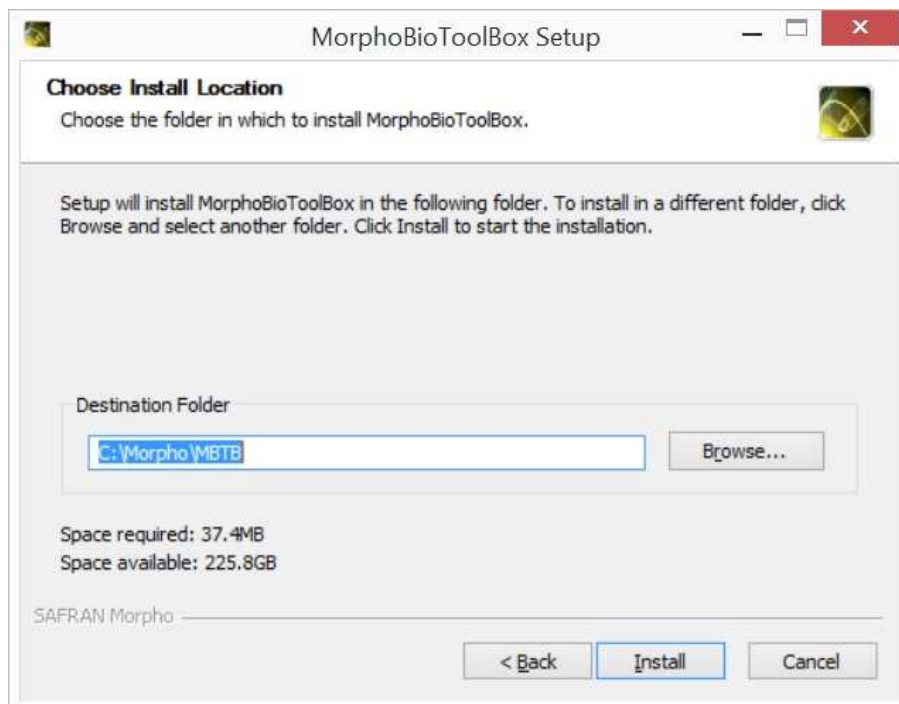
MorphoBioToolBox Setup

Choose Install Location
Choose the folder in which to install MorphoBioToolBox.

Setup will install MorphoBioToolBox in the following folder. To install in a different folder, click Browse and select another folder. Click Install to start the installation.

Destination Folder
C:\Morpho\MBTB
Browse...

Space required: 37.4MB
Space available: 225.8GB

SAFRAN Morpho

< Back
Install
Cancel